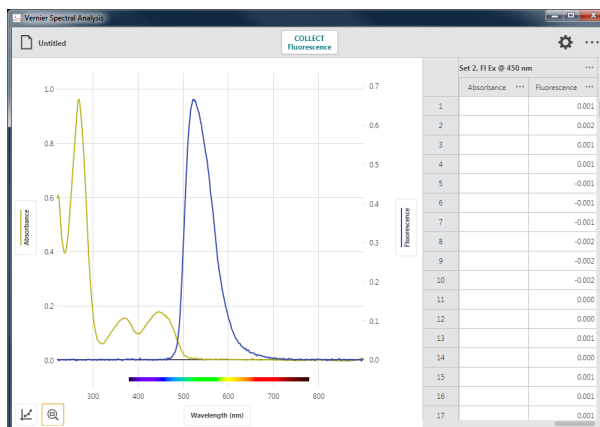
Vernier Spectral Analysis

Untitled

COLLECT
Fluorescence

Absorbance

Fluorescence

1.0
0.8
0.6
0.4
0.2
0.0

0.7
0.6
0.5
0.4
0.3
0.2
0.1
0.0

300
400
500
600
700
800

Wavelength (nm)

Set 2, Fl Ex @ 450 nm

| | Absorbance | Fluorescence |
|---|---|---|
| 1 | | 0.001 |
| 2 | | 0.002 |
| 3 | | 0.001 |
| 4 | | 0.001 |
| 5 | | -0.001 |
| 6 | | -0.001 |
| 7 | | -0.001 |
| 8 | | -0.002 |
| 9 | | -0.002 |
| 10 | | -0.002 |
| 11 | | 0.000 |
| 12 | | 0.000 |
| 13 | | 0.001 |
| 14 | | 0.000 |
| 15 | | 0.001 |
| 16 | | 0.001 |
| 17 | | 0.001 |